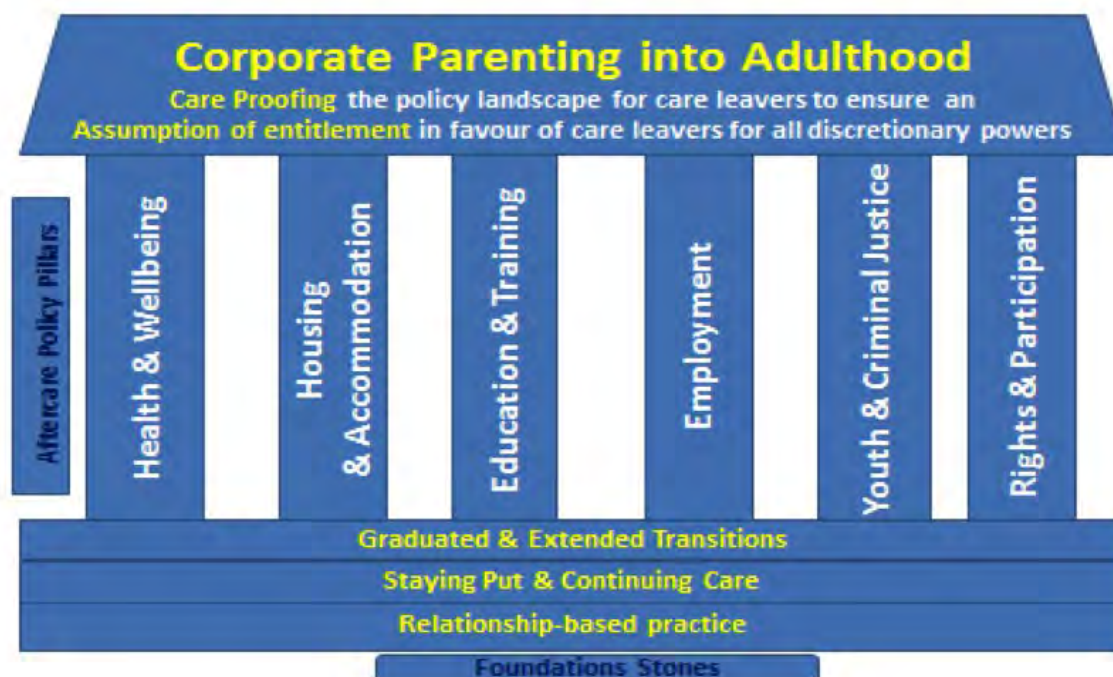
Corporate Parenting into Adulthood

Care Proofing the policy landscape for care leavers to ensure an Assumption of entitlement in favour of care leavers for all discretionary powers

Aftercare Policy Pillars

Health & Wellbeing

Housing & Accommodation

Education & Training

Employment

Youth & Criminal Justice

Rights & Participation

Graduated & Extended Transitions

Staying Put & Continuing Care

Relationship-based practice

Foundations Stones